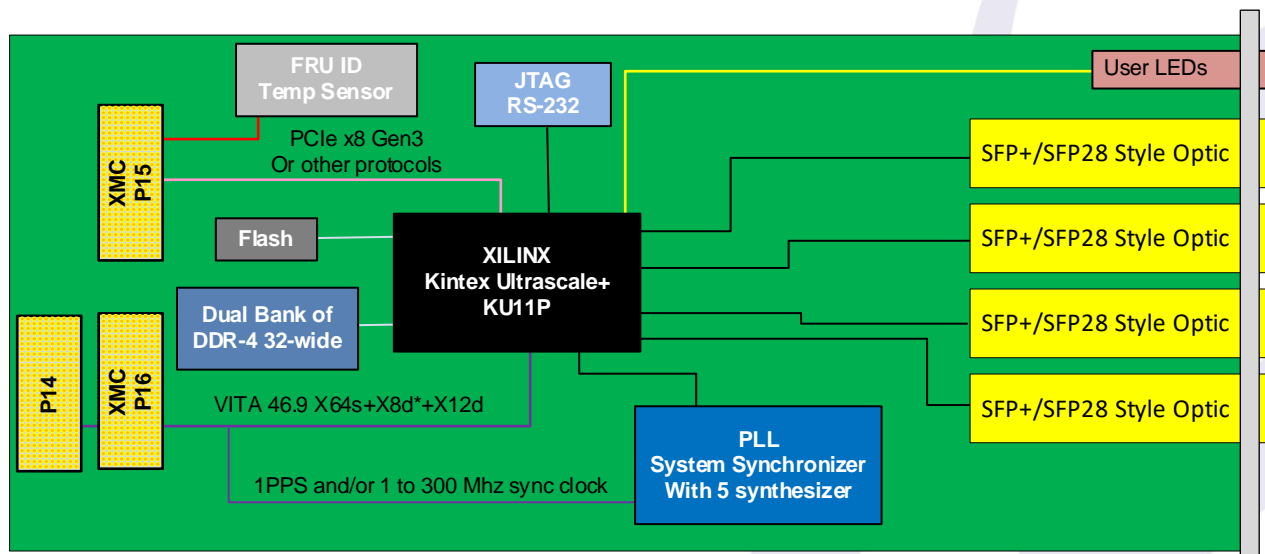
FRU ID
Temp Sensor

JTAG
RS-232

User LEDs

XMC
P15

PCIe x8 Gen3
Or other protocols

SFP+/SFP28 Style Optic

Flash

XILINX
Kintex Ultrascale+
KU11P

SFP+/SFP28 Style Optic

Dual Bank of
DDR-4 32-wide

SFP+/SFP28 Style Optic

P14

XMC
P16

VITA 46.9 X64s+X8d*+X12d

SFP+/SFP28 Style Optic

PLL
System Synchronizer
With 5 synthesizer

1PPS and/or 1 to 300 Mhz sync clock